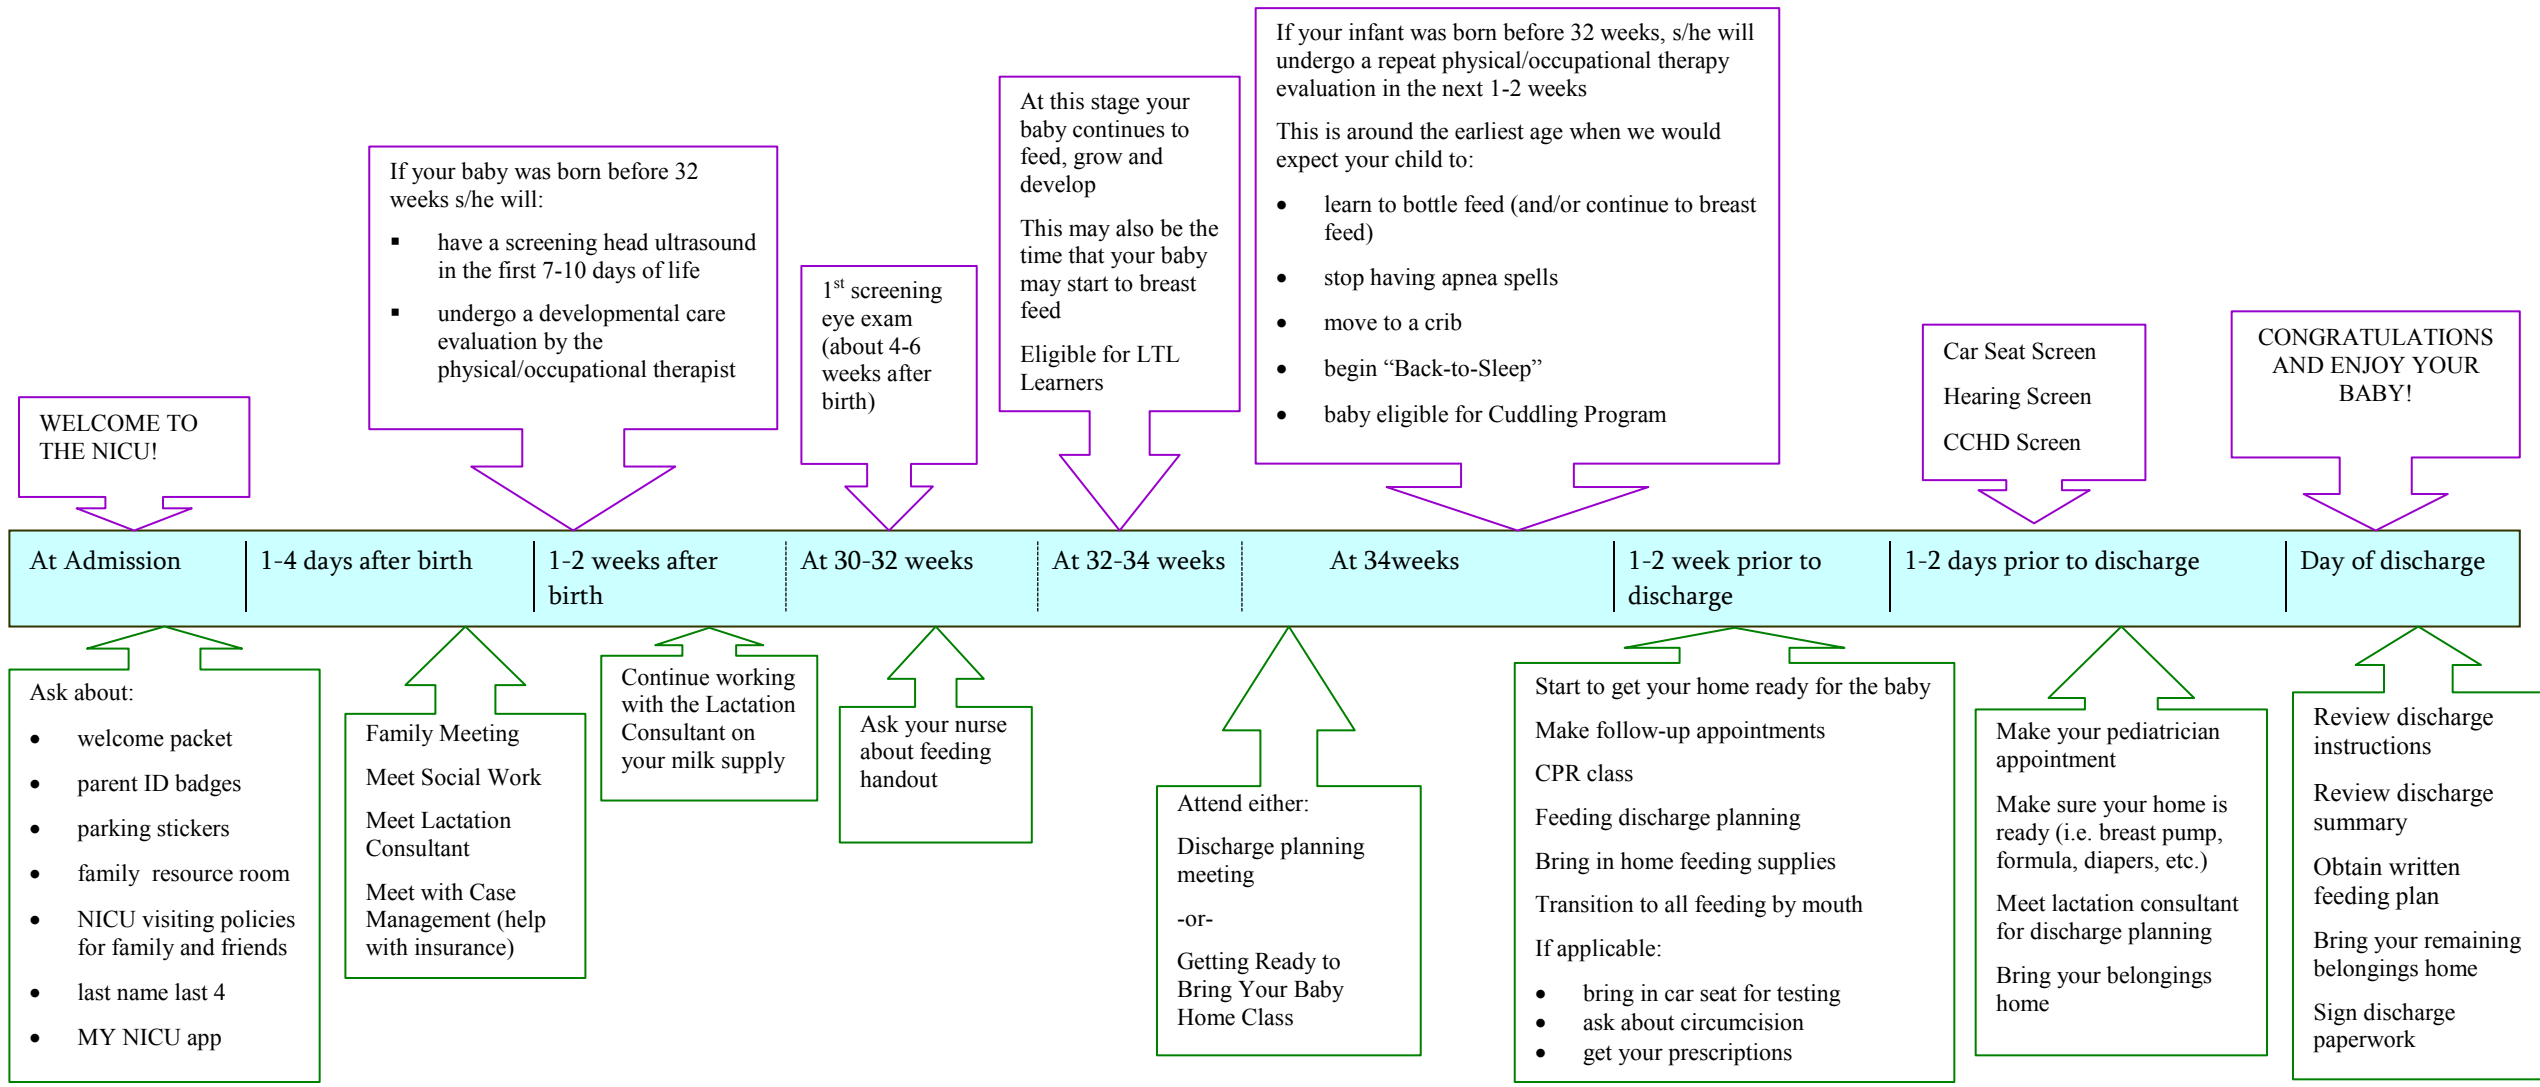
WELCOME TO THE NICU!

If your baby was born before 32 weeks s/he will:

- have a screening head ultrasound in the first 7-10 days of life
- undergo a developmental care evaluation by the physical/occupational therapist

1$^{st}$ screening eye exam (about 4-6 weeks after birth)

At this stage your baby continues to feed, grow and develop

This may also be the time that your baby may start to breast feed

Eligible for LTL Learners

If your infant was born before 32 weeks, s/he will undergo a repeat physical/occupational therapy evaluation in the next 1-2 weeks

This is around the earliest age when we would expect your child to:

- learn to bottle feed (and/or continue to breast feed)
- stop having apnea spells
- move to a crib
- begin "Back-to-Sleep"
- baby eligible for Cuddling Program

Car Seat Screen

Hearing Screen

CCHD Screen

CONGRATULATIONS AND ENJOY YOUR BABY!

At Admission | 1-4 days after birth | 1-2 weeks after birth | At 30-32 weeks | At 32-34 weeks | At 34weeks | 1-2 week prior to discharge | 1-2 days prior to discharge | Day of discharge

Ask about:

- welcome packet
- parent ID badges
- parking stickers
- family resource room
- NICU visiting policies for family and friends
- last name last 4
- MY NICU app

Family Meeting

Meet Social Work

Meet Lactation Consultant

Meet with Case Management (help with insurance)

Continue working with the Lactation Consultant on your milk supply

Ask your nurse about feeding handout

Attend either:

Discharge planning meeting

-or-

Getting Ready to Bring Your Baby Home Class

Start to get your home ready for the baby

Make follow-up appointments

CPR class

Feeding discharge planning

Bring in home feeding supplies

Transition to all feeding by mouth

If applicable:

- bring in car seat for testing
- ask about circumcision
- get your prescriptions

Make your pediatrician appointment

Make sure your home is ready (i.e. breast pump, formula, diapers, etc.)

Meet lactation consultant for discharge planning

Bring your belongings home

Review discharge instructions

Review discharge summary

Obtain written feeding plan

Bring your remaining belongings home

Sign discharge paperwork